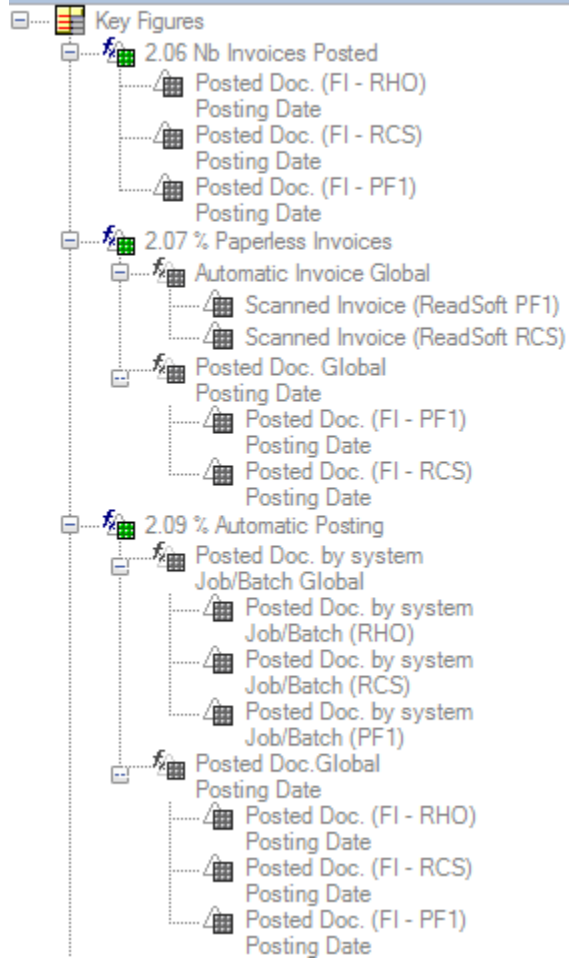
Key Figures

2.06 Nb Invoices Posted

Posted Doc. (FI - RHO) Posting Date

Posted Doc. (FI - RCS) Posting Date

Posted Doc. (FI - PF1) Posting Date

2.07 % Paperless Invoices

Automatic Invoice Global

Scanned Invoice (ReadSoft PF1)

Scanned Invoice (ReadSoft RCS)

Posted Doc. Global Posting Date

Posted Doc. (FI - PF1) Posting Date

Posted Doc. (FI - RCS) Posting Date

2.09 % Automatic Posting

Posted Doc. by system Job/Batch Global

Posted Doc. by system Job/Batch (RHO)

Posted Doc. by system Job/Batch (RCS)

Posted Doc. by system Job/Batch (PF1)

Posted Doc.Global Posting Date

Posted Doc. (FI - RHO) Posting Date

Posted Doc. (FI - RCS) Posting Date

Posted Doc. (FI - PF1) Posting Date